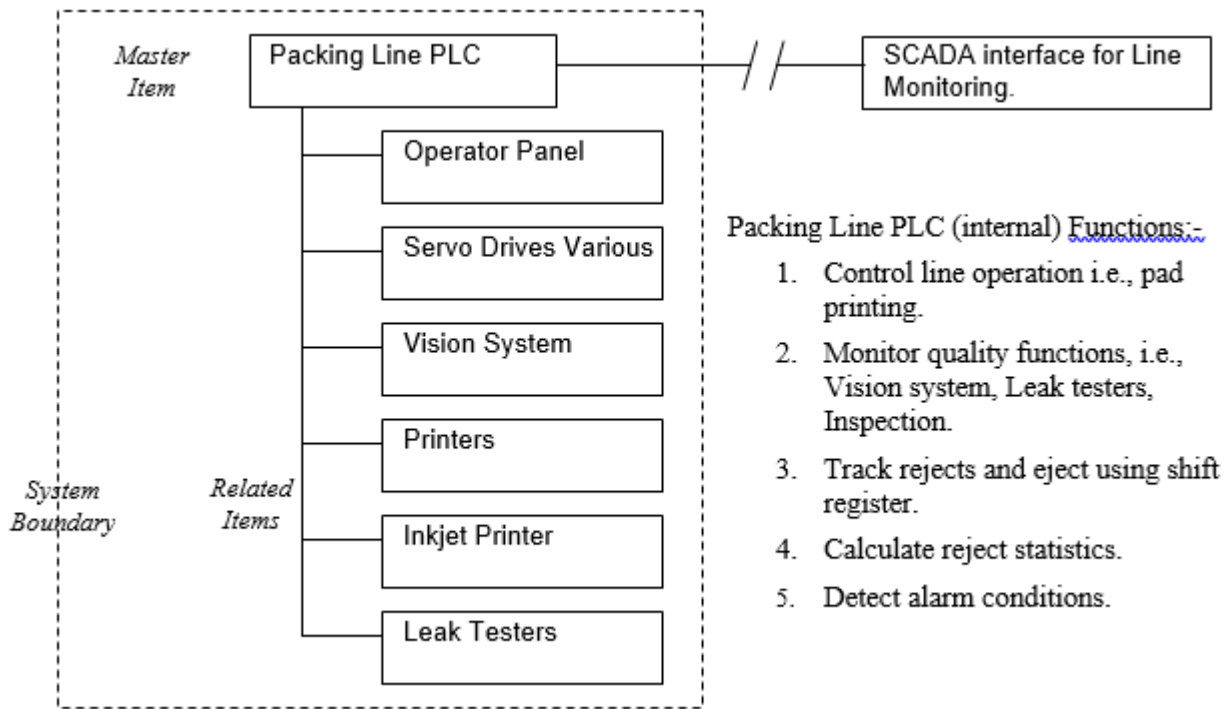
Master Item

Packing Line PLC

SCADA interface for Line Monitoring.

Operator Panel

Servo Drives Various

Vision System

Printers

Inkjet Printer

Leak Testers

System Boundary

Related Items

Packing Line PLC (internal) Functions:-

1. Control line operation i.e., pad printing.
2. Monitor quality functions, i.e., Vision system, Leak testers, Inspection.
3. Track rejects and eject using shift register.
4. Calculate reject statistics.
5. Detect alarm conditions.